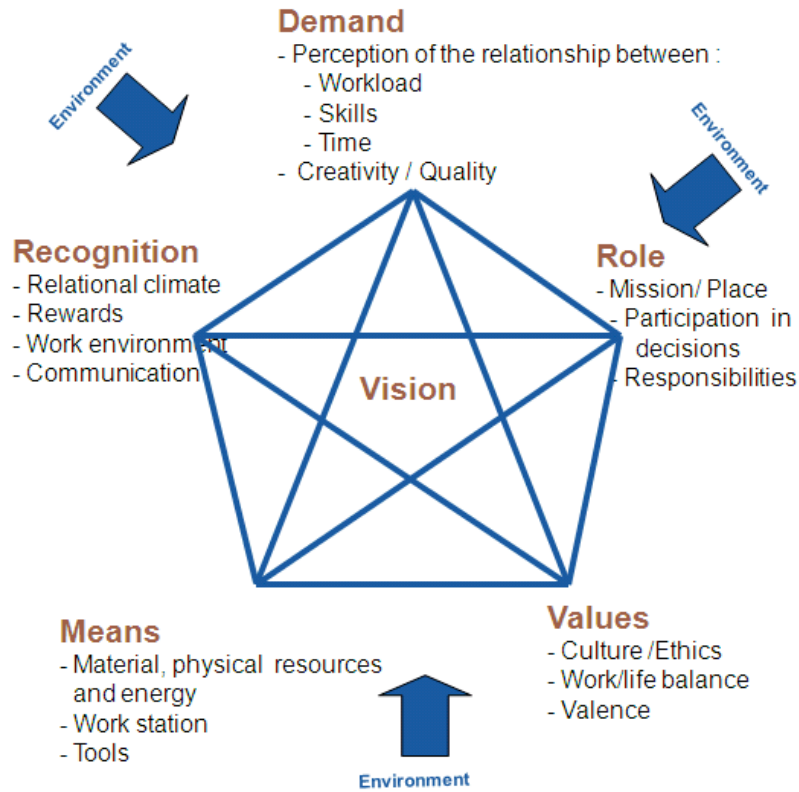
Environment

Demand
- Perception of the relationship between :
- Workload
- Skills
- Time
- Creativity / Quality

Environment

Recognition
- Relational climate
- Rewards
- Work environment
- Communication

Role
- Mission/ Place
- Participation in decisions
- Responsibilities

Vision

Means
- Material, physical resources and energy
- Work station
- Tools

Values
- Culture /Ethics
- Work/life balance
- Valence

Environment